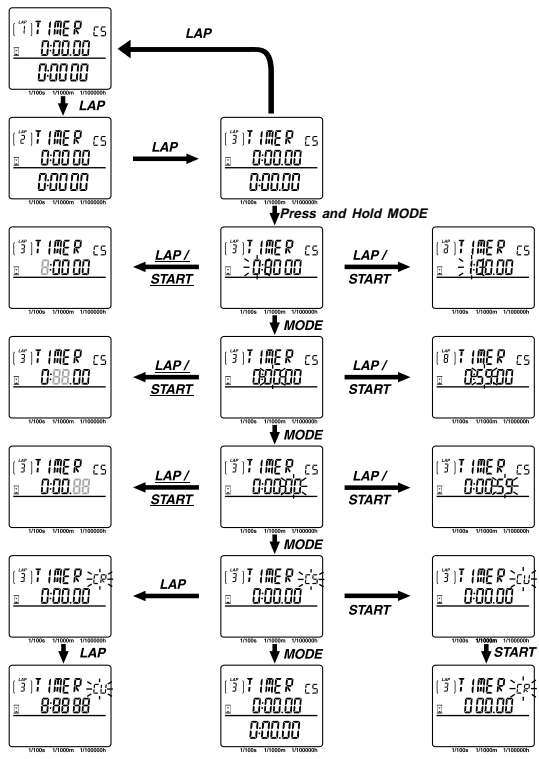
LAP

[1] TIMER CS
0:00.00
0:00.00
1/100s 1/1000m 1/100000h

LAP

[2] TIMER CS
0:00.00
0:00.00
1/100s 1/1000m 1/100000h

LAP

[3] TIMER CS
0:00.00
0:00.00
1/100s 1/1000m 1/100000h

Press and Hold MODE

[3] TIMER CS
8:00.00
1/100s 1/1000m 1/100000h

LAP / START

[3] TIMER CS
0:00.00
1/100s 1/1000m 1/100000h

LAP / START

[8] TIMER CS
1:00.00
1/100s 1/1000m 1/100000h

MODE

[3] TIMER CS
0:88.00
1/100s 1/1000m 1/100000h

LAP / START

[3] TIMER CS
0:00.00
1/100s 1/1000m 1/100000h

LAP / START

[8] TIMER CS
0:59.00
1/100s 1/1000m 1/100000h

MODE

[3] TIMER CS
0:00.88
1/100s 1/1000m 1/100000h

LAP / START

[3] TIMER CS
0:00.00
1/100s 1/1000m 1/100000h

LAP / START

[3] TIMER CS
0:00.59
1/100s 1/1000m 1/100000h

MODE

[3] TIMER CR
0:00.00
1/100s 1/1000m 1/100000h

LAP

[3] TIMER CS
0:00.00
1/100s 1/1000m 1/100000h

START

[3] TIMER CU
0:00.00
1/100s 1/1000m 1/100000h

LAP

[3] TIMER CU
8:88.88
1/100s 1/1000m 1/100000h

MODE

[3] TIMER CS
0:00.00
0:00.00
1/100s 1/1000m 1/100000h

START

[3] TIMER CR
0:00.00
1/100s 1/1000m 1/100000h